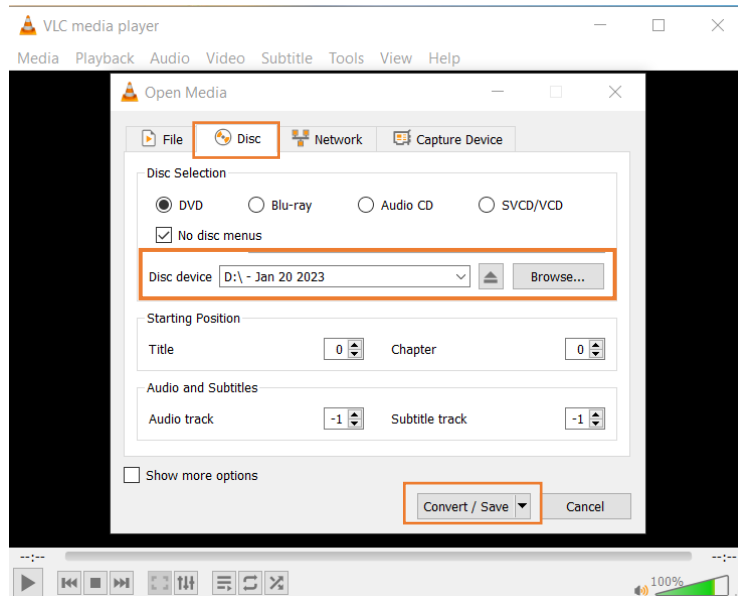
VLC media player

Media Playback Audio Video Subtitle Tools View Help

Open Media

File Disc Network Capture Device

Disc Selection

DVD Blu-ray Audio CD SVCD/VCD

No disc menus

Disc device D:\ - Jan 20 2023 Browse...

Starting Position

Title 0 Chapter 0

Audio and Subtitles

Audio track -1 Subtitle track -1

Show more options

Convert / Save Cancel

--:-- --:--

100%